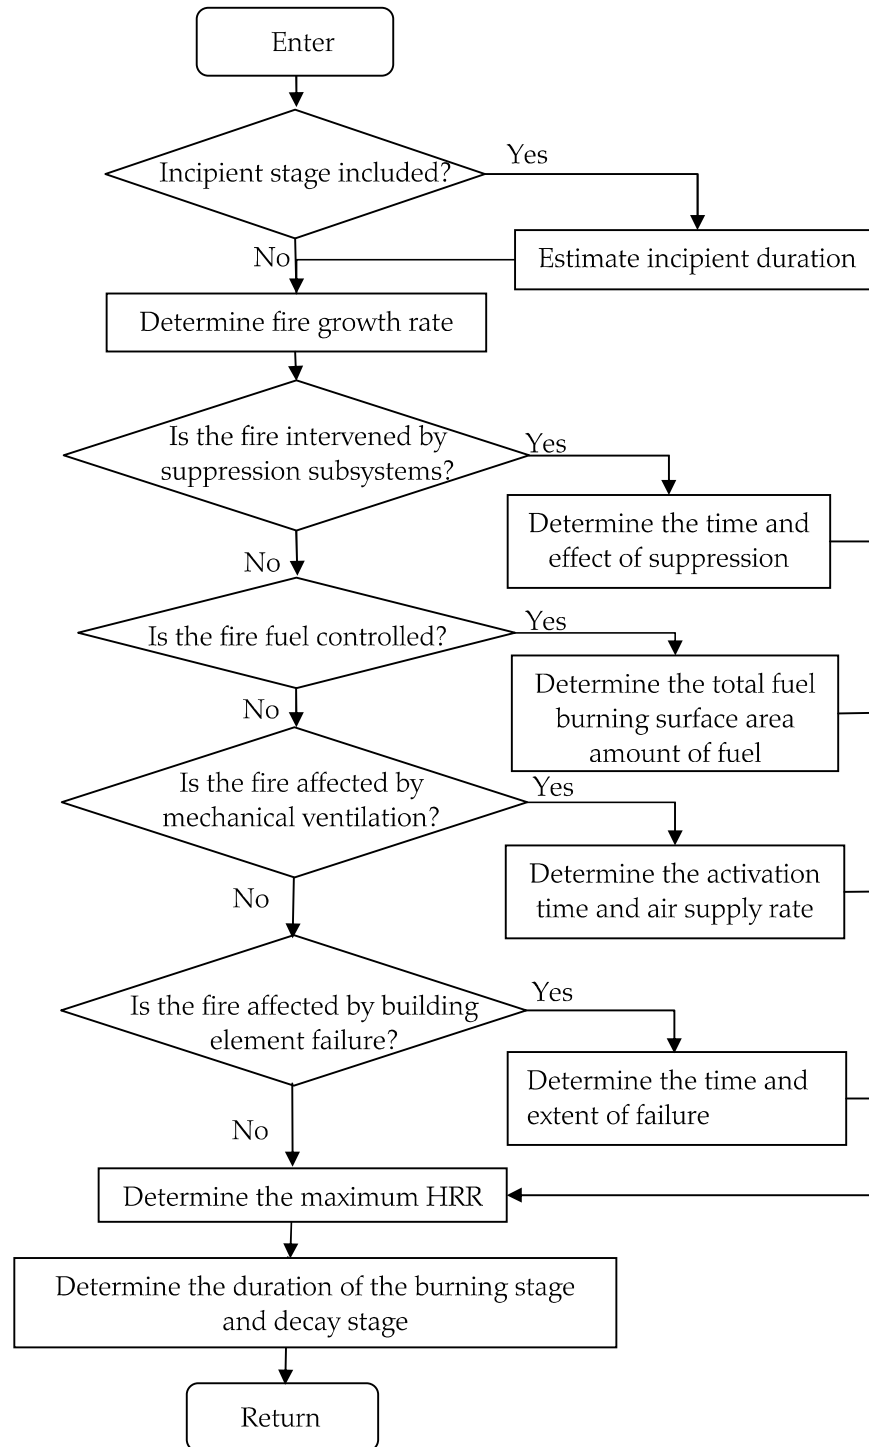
Enter

Incipient stage included?

Yes

Estimate incipient duration

No

Determine fire growth rate

Is the fire intervened by suppression subsystems?

Yes

Determine the time and effect of suppression

No

Is the fire fuel controlled?

Yes

Determine the total fuel burning surface area amount of fuel

No

Is the fire affected by mechanical ventilation?

Yes

Determine the activation time and air supply rate

No

Is the fire affected by building element failure?

Yes

Determine the time and extent of failure

No

Determine the maximum HRR

Determine the duration of the burning stage and decay stage

Return